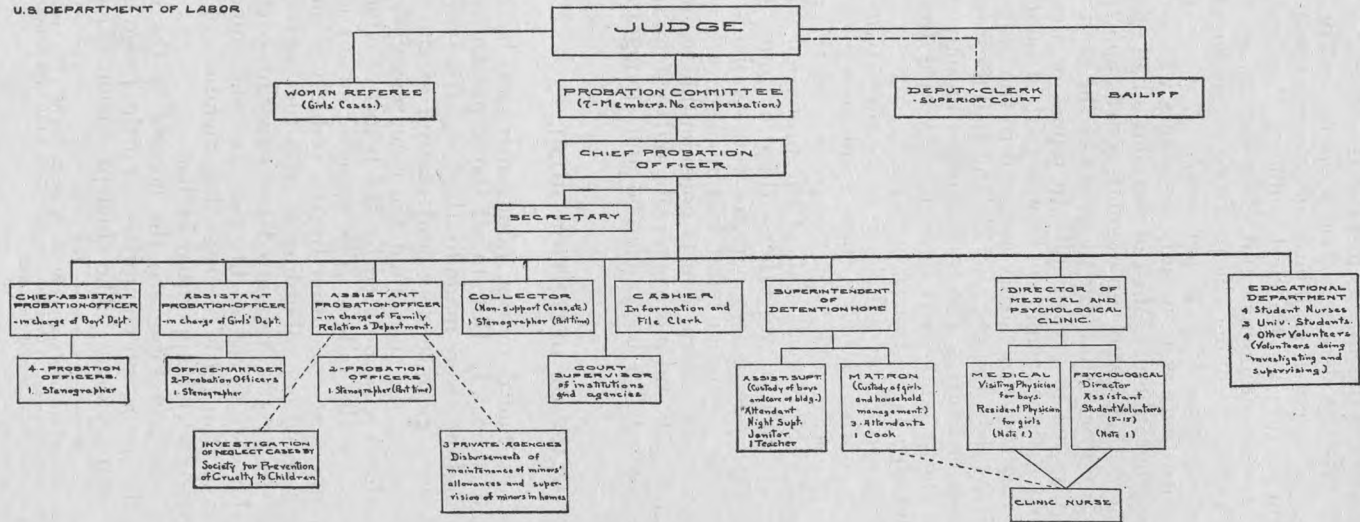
U.S. DEPARTMENT OF LABOR

JUDGE

WOMAN REFEREE (Girls' Cases.)

PROBATION COMMITTEE (7-Members. No compensation)

DEPUTY-CLERK - SUPERIOR COURT

BAILIFF

CHIEF PROBATION OFFICER

SECRETARY

CHIEF-ASSISTANT PROBATION-OFFICER. - in charge of Boys' Dept.

4 - PROBATION OFFICERS. 1. Stenographer

ASSISTANT PROBATION-OFFICER - in charge of Girls' Dept.

OFFICE-MANAGER 2-Probation Officers 1. Stenographer

ASSISTANT PROBATION-OFFICER - in charge of Family Relations Department.

2-PROBATION OFFICERS 1 Stenographer (Part time)

INVESTIGATION OF NEGLECT CASES BY Society for Prevention of Cruelty to Children

3 PRIVATE AGENCIES Disbursements of maintenance of minors' allowances and supervision of minors in homes

COLLECTOR (Non-support Cases, etc.) 1 Stenographer (Part time)

COURT SUPERVISOR of institutions and agencies

CASHIER Information and File Clerk

SUPERINTENDENT OF DETENTION HOME

ASSIST. SUPT. (Custody of boys and care of bldg.) *Attendant Night Supt. Janitor 1 Teacher

MATRON (Custody of girls and household management.) 3-Attendants 1 Cook

DIRECTOR OF MEDICAL AND PSYCHOLOGICAL CLINIC.

MEDICAL Visiting Physician for boys. Resident Physician for girls (Note 2)

PSYCHOLOGICAL Director Assistant Student Volunteers (5-15) (Note 1)

CLINIC NURSE

EDUCATIONAL DEPARTMENT 4 Student Nurses 3 Univ. Students. 4 Other Volunteers (Volunteers doing investigating and supervising)